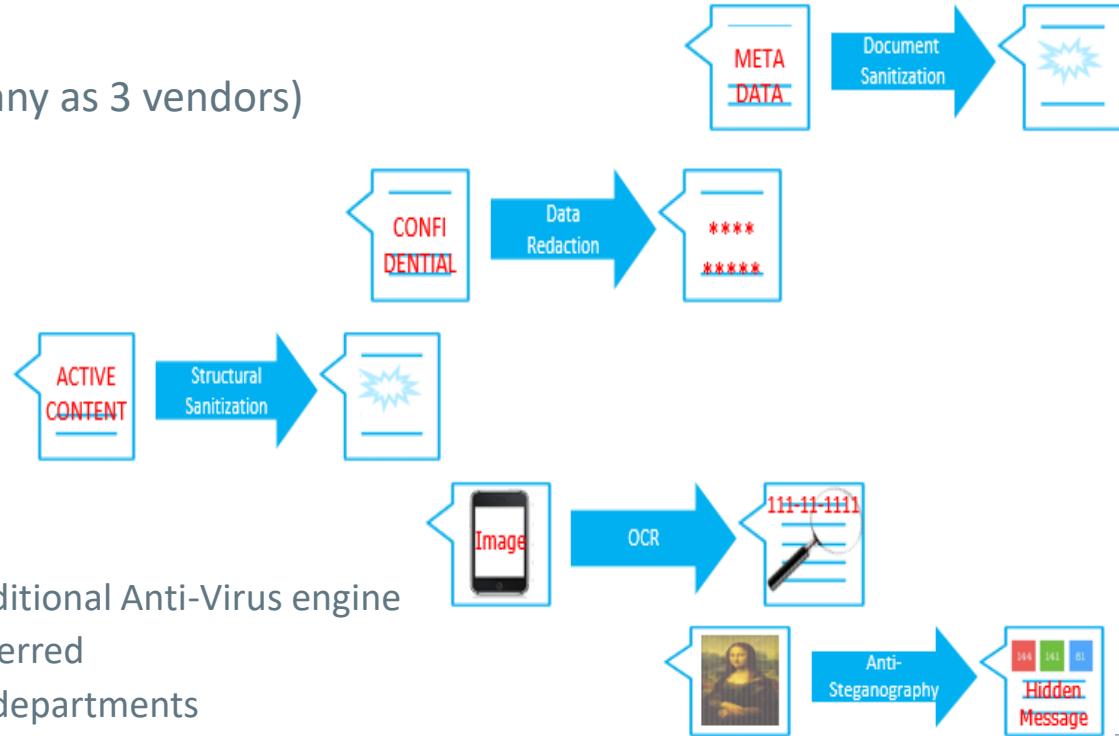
ny as 3 vendors)

META DATA

Document Sanitization

CONFI DENTIAL

Data Redaction

****
*****

ACTIVE CONTENT

Structural Sanitization

Image

OCR

111-11-1111

ditional Anti-Virus engine
erred
departments

Anti-Steganography

144 141 81

Hidden Message